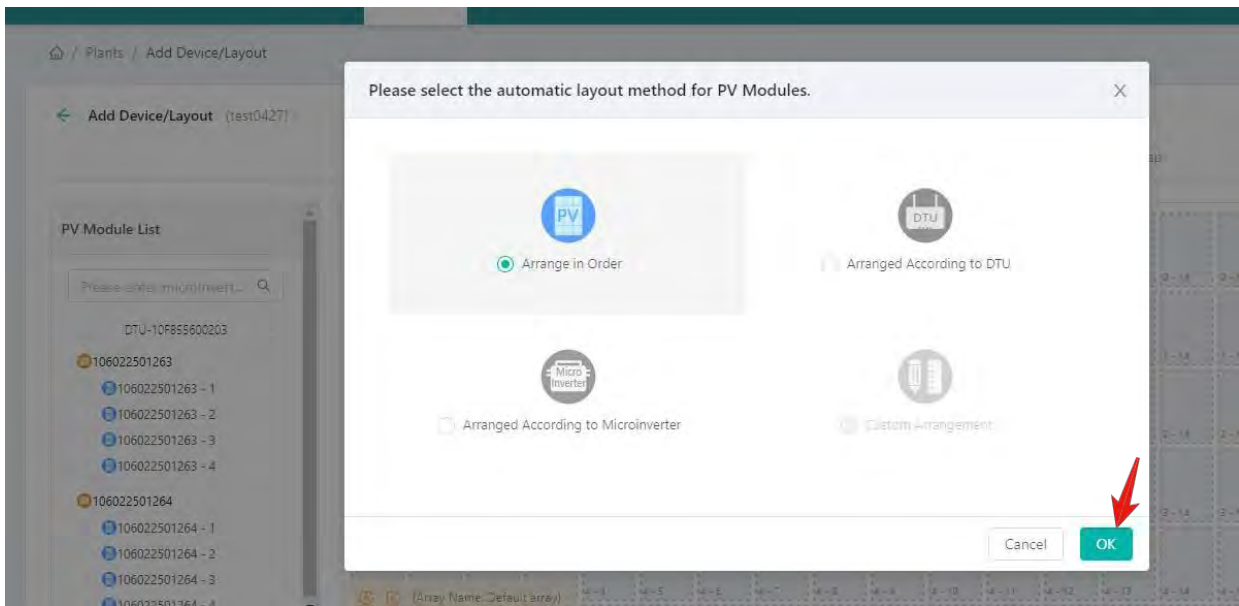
Plants / Add Device/Layout

Add Device/Layout (test0427)

PV Module List

Please enter microinvert...

DTU-10F855600203

106022501263

106022501263 - 1

106022501263 - 2

106022501263 - 3

106022501263 - 4

106022501264

106022501264 - 1

106022501264 - 2

106022501264 - 3

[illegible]

(Array Name: Default array)

Please select the automatic layout method for PV Modules.

×

PV

Arrange in Order

DTU

Arranged According to DTU

Micro Inverter

Arranged According to Microinverter

Custom Arrangement

Cancel

OK